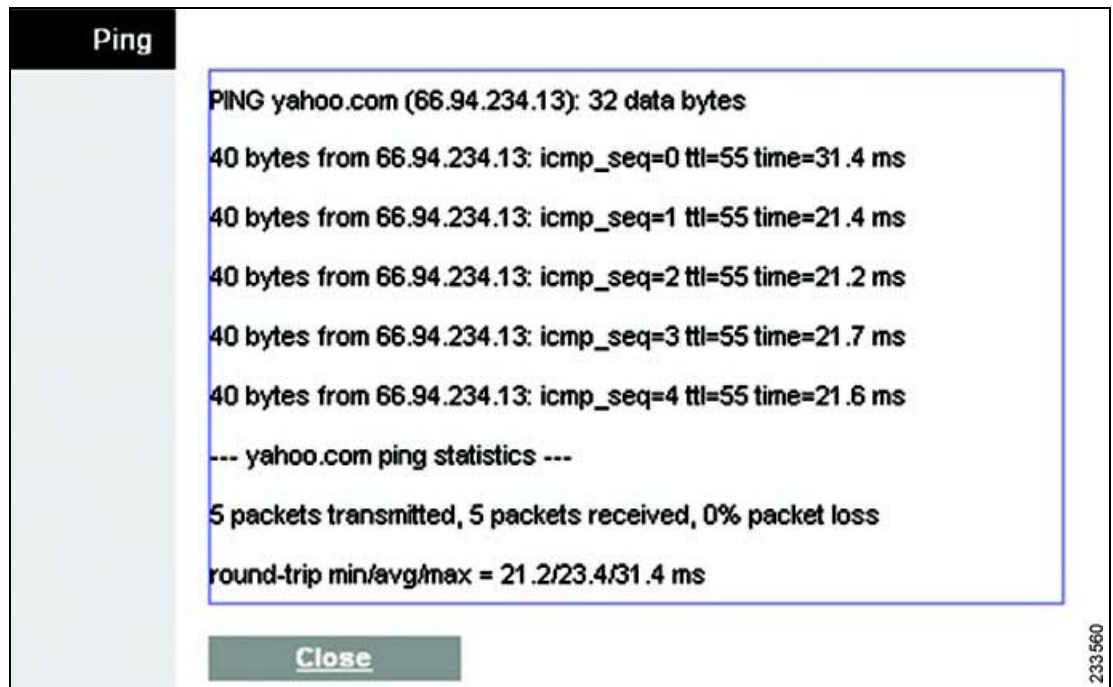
Ping

PING yahoo.com (66.94.234.13): 32 data bytes

40 bytes from 66.94.234.13: icmp_seq=0 ttl=55 time=31.4 ms

40 bytes from 66.94.234.13: icmp_seq=1 ttl=55 time=21.4 ms

40 bytes from 66.94.234.13: icmp_seq=2 ttl=55 time=21.2 ms

40 bytes from 66.94.234.13: icmp_seq=3 ttl=55 time=21.7 ms

40 bytes from 66.94.234.13: icmp_seq=4 ttl=55 time=21.6 ms

--- yahoo.com ping statistics ---

5 packets transmitted, 5 packets received, 0% packet loss

round-trip min/avg/max = 21.2/23.4/31.4 ms

Close

233560